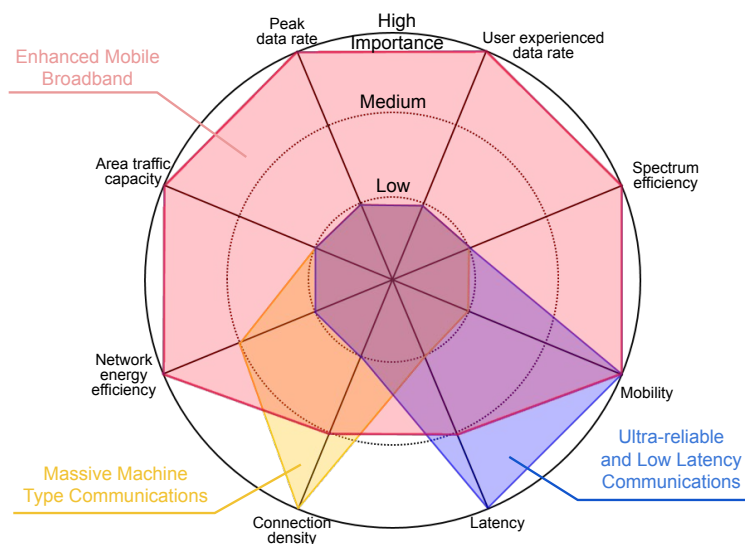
Enhanced Mobile Broadband

Peak data rate

High Importance

User experienced data rate

Medium

Low

Area traffic capacity

Spectrum efficiency

Network energy efficiency

Mobility

Massive Machine Type Communications

Connection density

Latency

Ultra-reliable and Low Latency Communications